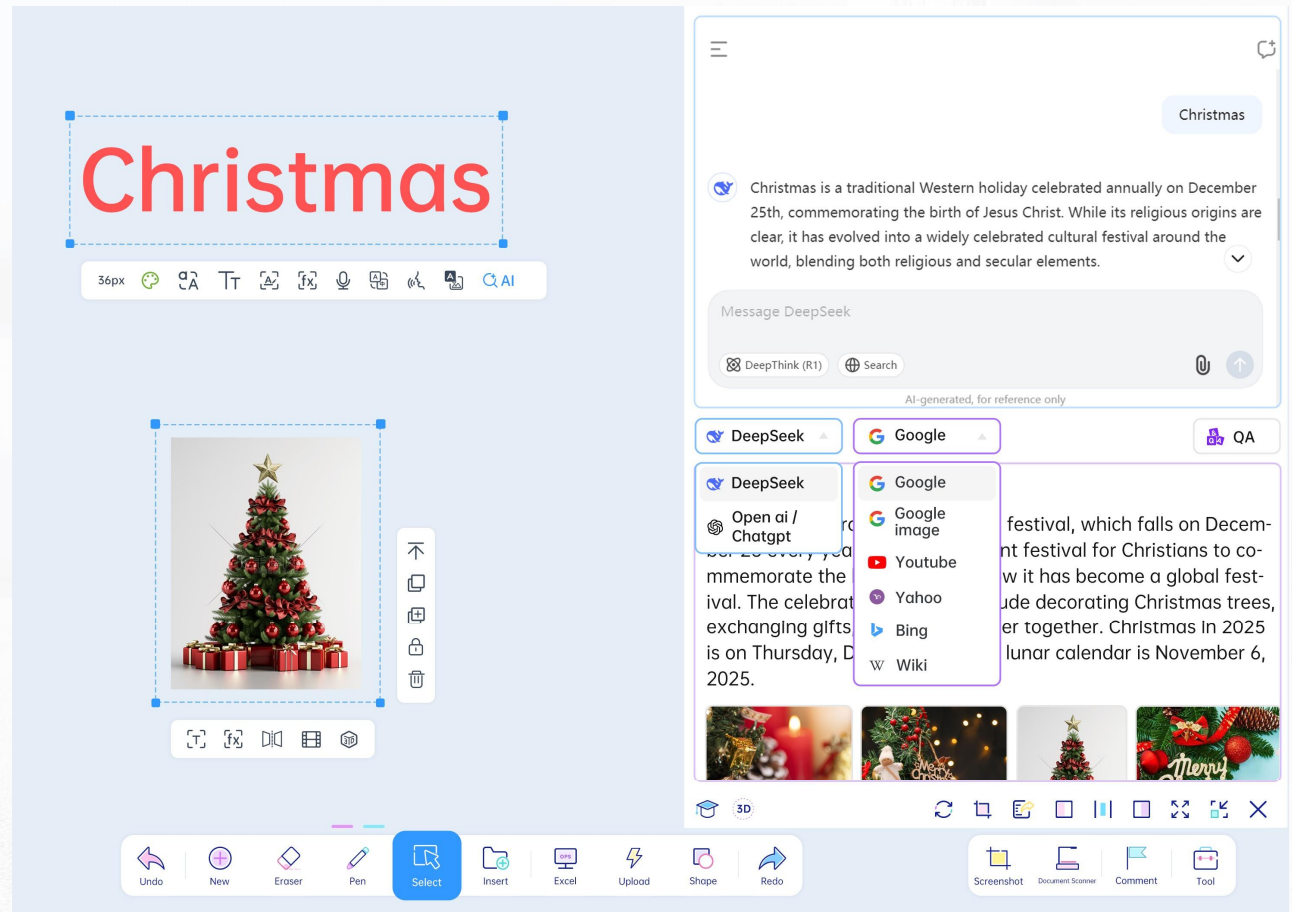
Christmas

36px AI

Christmas

Christmas is a traditional Western holiday celebrated annually on December 25th, commemorating the birth of Jesus Christ. While its religious origins are clear, it has evolved into a widely celebrated cultural festival around the world, blending both religious and secular elements.

Message DeepSeek

DeepThink (R1) Search

AI-generated, for reference only

DeepSeek Google QA

DeepSeek
Open ai / Chatgpt

Google
Google image
Youtube
Yahoo
Bing
Wiki

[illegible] festival, which falls on December 25 every yea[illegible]nt festival for Christians to commemorate the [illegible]w it has become a global festival. The celebrat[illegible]ude decorating Christmas trees, exchanging gifts,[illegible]er together. Christmas in 2025 is on Thursday, D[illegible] lunar calendar is November 6, 2025.

Merry

3D

Undo New Eraser Pen Select Insert Excel Upload Shape Redo

Screenshot Document Scanner Comment Tool